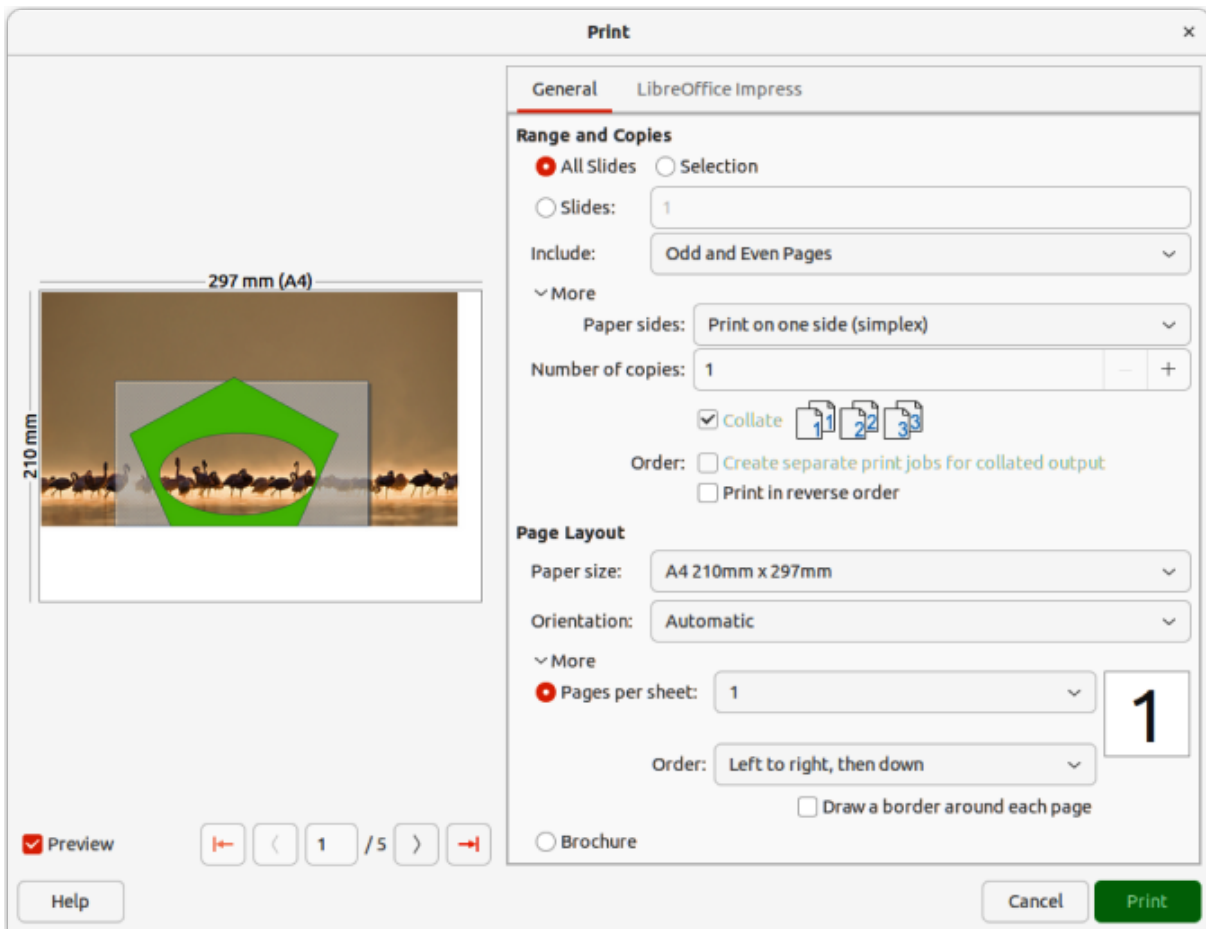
Print ×

297 mm (A4)

210 mm

Preview

1 / 5

General LibreOffice Impress

Range and Copies

All Slides Selection

Slides: 1

Include: Odd and Even Pages

More

Paper sides: Print on one side (simplex)

Number of copies: 1 – +

Collate 1 1 2 2 3 3

Order: Create separate print jobs for collated output

Print in reverse order

Page Layout

Paper size: A4 210mm x 297mm

Orientation: Automatic

More

Pages per sheet: 1

1

Order: Left to right, then down

Draw a border around each page

Brochure

Help

Cancel Print